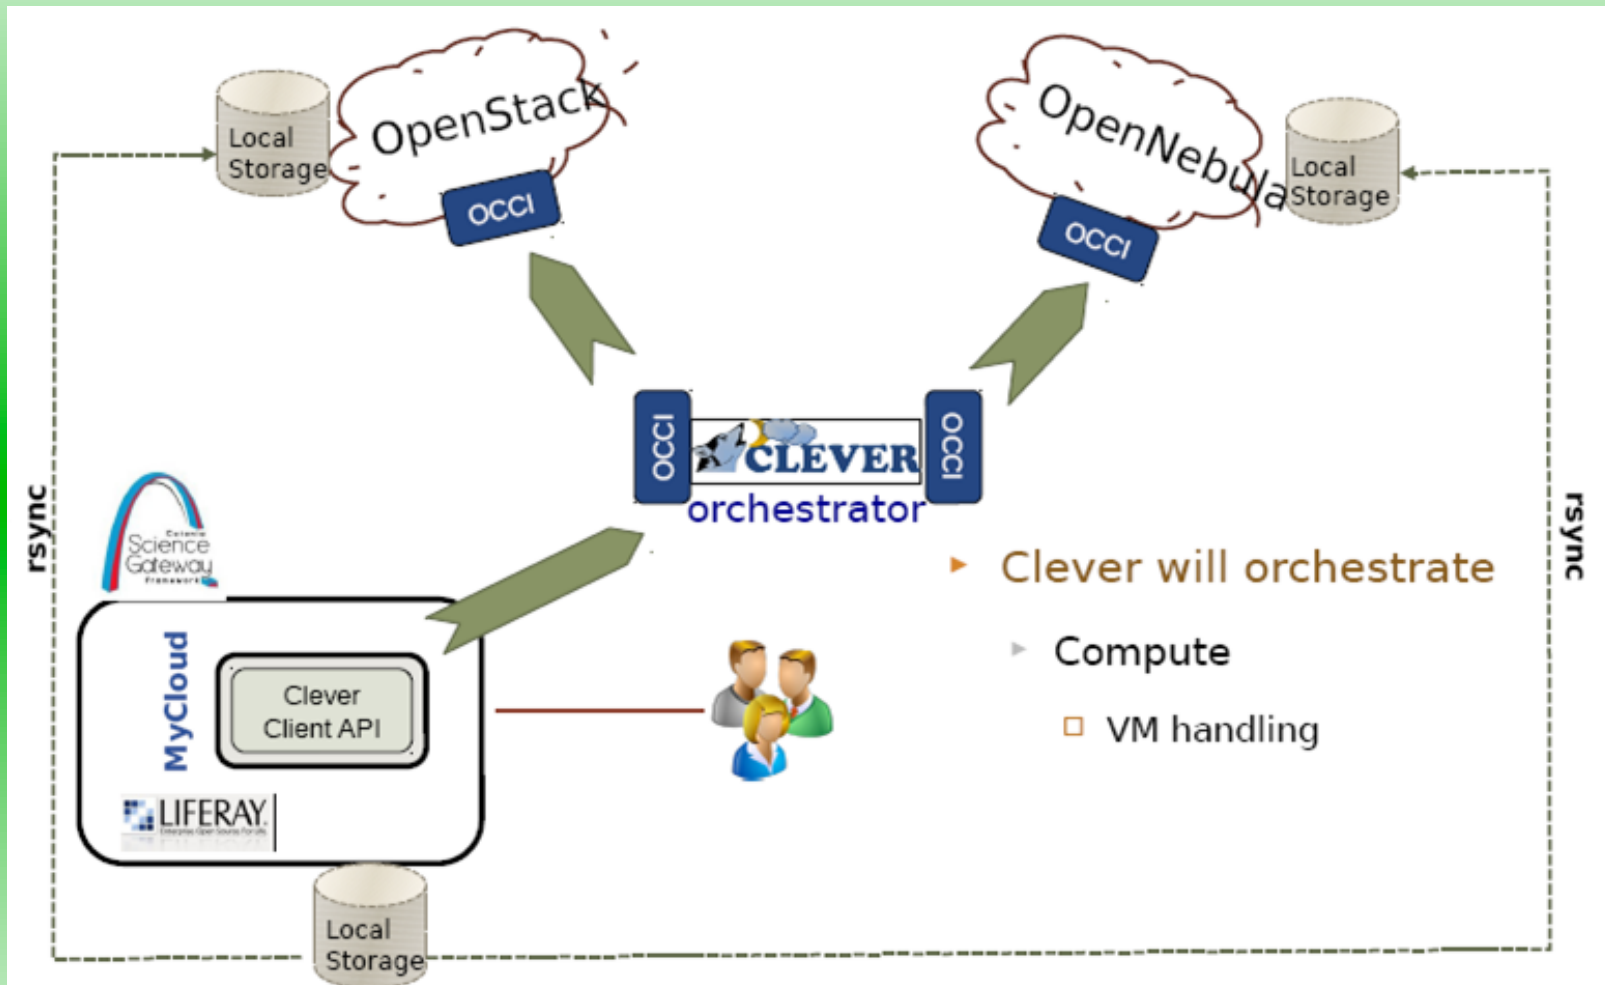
Local Storage

OpenStack

OCCI

OpenNebula

Local Storage

OCCI

rsync

OCCI

CLEVER

OCCI

orchestrator

rsync

Catania Science Gateway Framework

MyCloud

Clever Client API

LIFERAY

Local Storage

Clever will orchestrate

Compute

VM handling